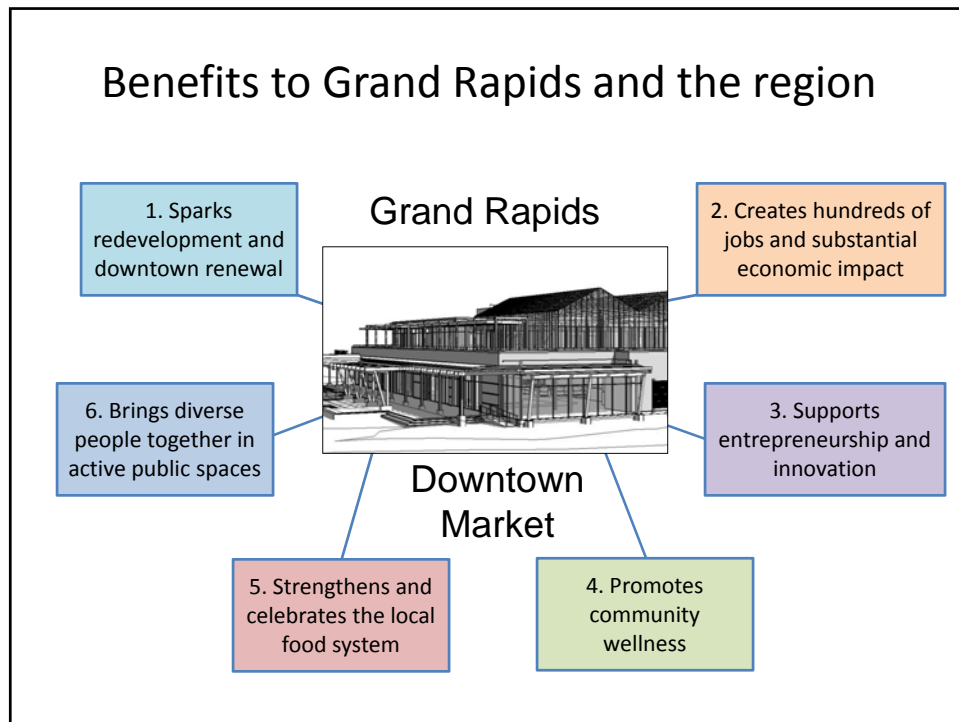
Benefits to Grand Rapids and the region

Grand Rapids

Downtown Market

1. Sparks redevelopment and downtown renewal

2. Creates hundreds of jobs and substantial economic impact

6. Brings diverse people together in active public spaces

3. Supports entrepreneurship and innovation

5. Strengthens and celebrates the local food system

4. Promotes community wellness